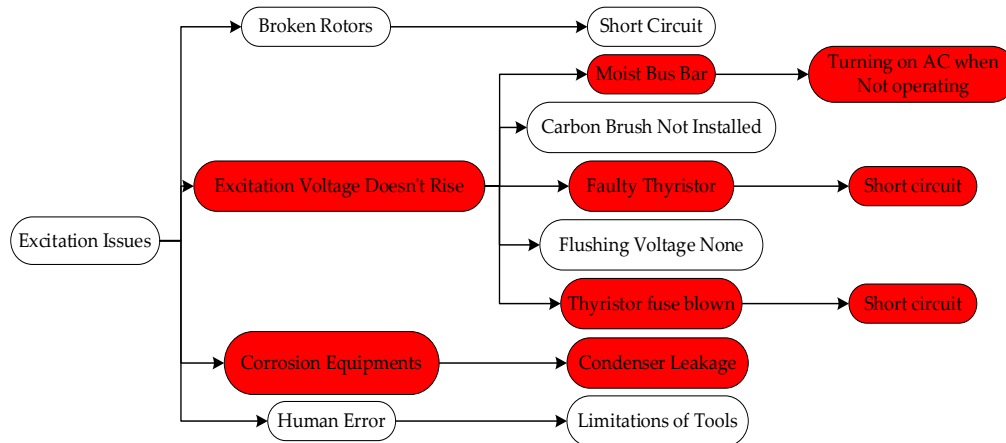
Broken Rotors

Short Circuit

Moist Bus Bar

Turning on AC when Not operating

Carbon Brush Not Installed

Excitation Voltage Doesn't Rise

Faulty Thyristor

Short circuit

Excitation Issues

Flushing Voltage None

Thyristor fuse blown

Short circuit

Corrosion Equipments

Condenser Leakage

Human Error

Limitations of Tools